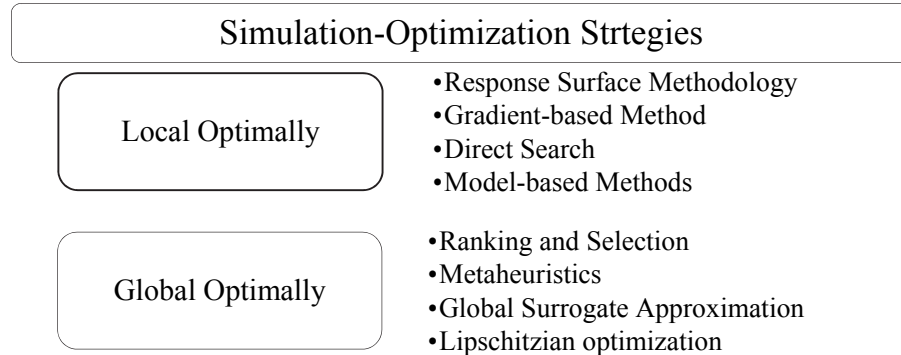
Simulation-Optimization Strtegies

Local Optimally

•Response Surface Methodology
•Gradient-based Method
•Direct Search
•Model-based Methods

Global Optimally

•Ranking and Selection
•Metaheuristics
•Global Surrogate Approximation
•Lipschitzian optimization